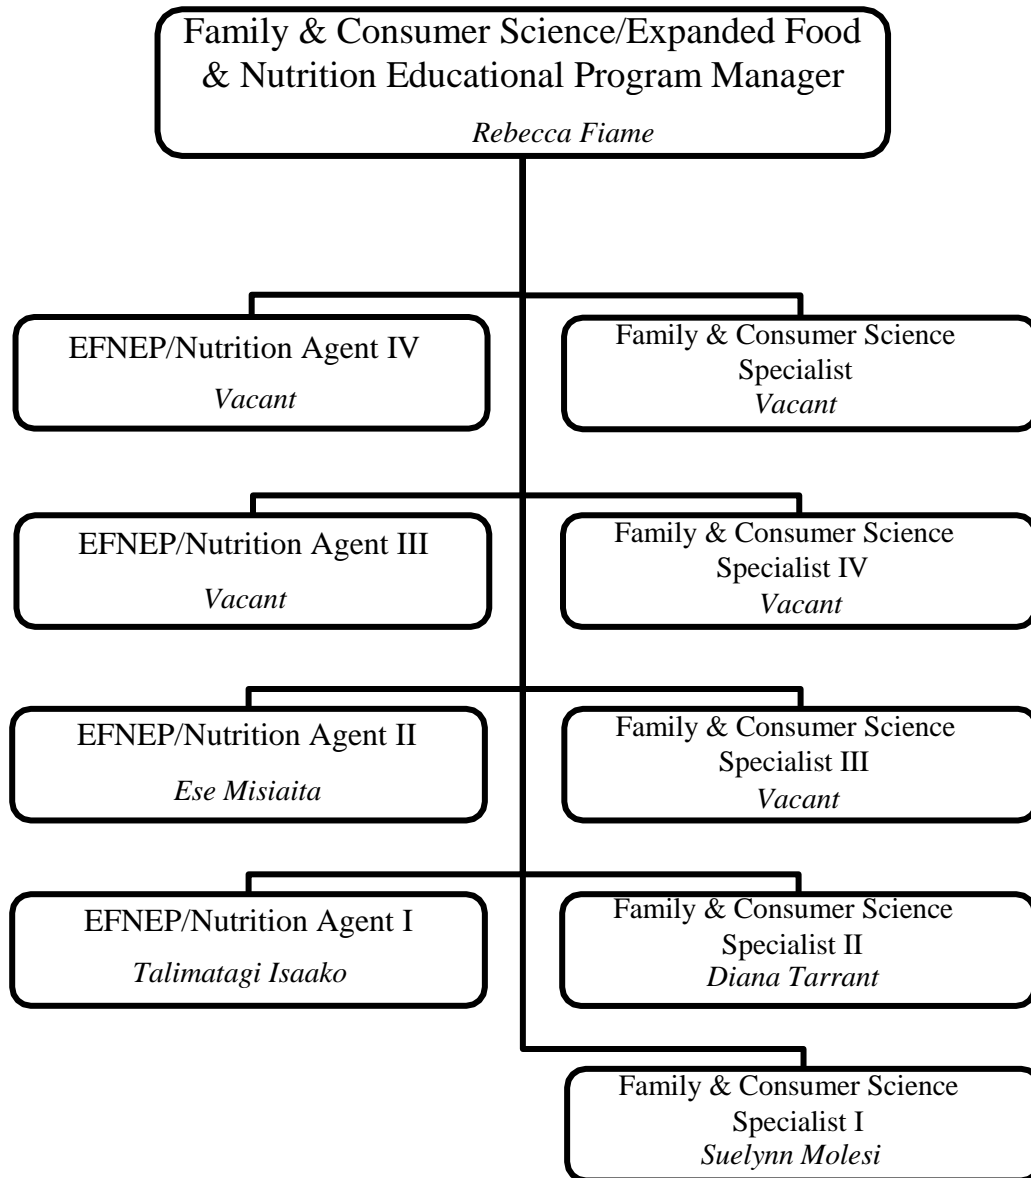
Family & Consumer Science/Expanded Food & Nutrition Educational Program Manager
*Rebecca Fiame*

EFNEP/Nutrition Agent IV
*Vacant*

Family & Consumer Science Specialist
*Vacant*

EFNEP/Nutrition Agent III
*Vacant*

Family & Consumer Science Specialist IV
*Vacant*

EFNEP/Nutrition Agent II
*Ese Misiaita*

Family & Consumer Science Specialist III
*Vacant*

EFNEP/Nutrition Agent I
*Talimatagi Isaako*

Family & Consumer Science Specialist II
*Diana Tarrant*

Family & Consumer Science Specialist I
*Suelynn Molesi*